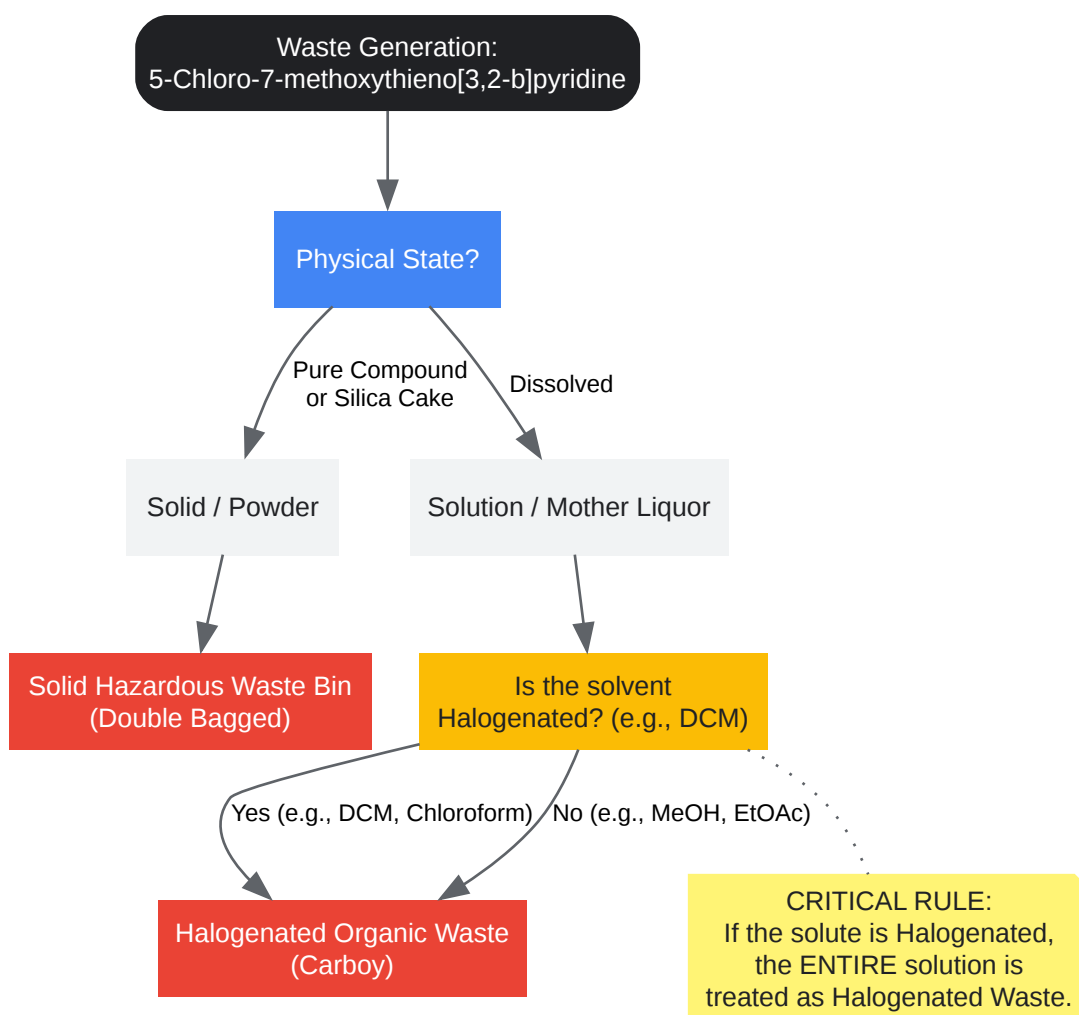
Waste Generation:
5-Chloro-7-methoxythieno[3,2-b]pyridine

Physical State?

Pure Compound or Silica Cake

Dissolved

Solid / Powder

Solution / Mother Liquor

Solid Hazardous Waste Bin (Double Bagged)

Is the solvent Halogenated? (e.g., DCM)

Yes (e.g., DCM, Chloroform)

No (e.g., MeOH, EtOAc)

Halogenated Organic Waste (Carboy)

CRITICAL RULE:
If the solute is Halogenated, the ENTIRE solution is treated as Halogenated Waste.